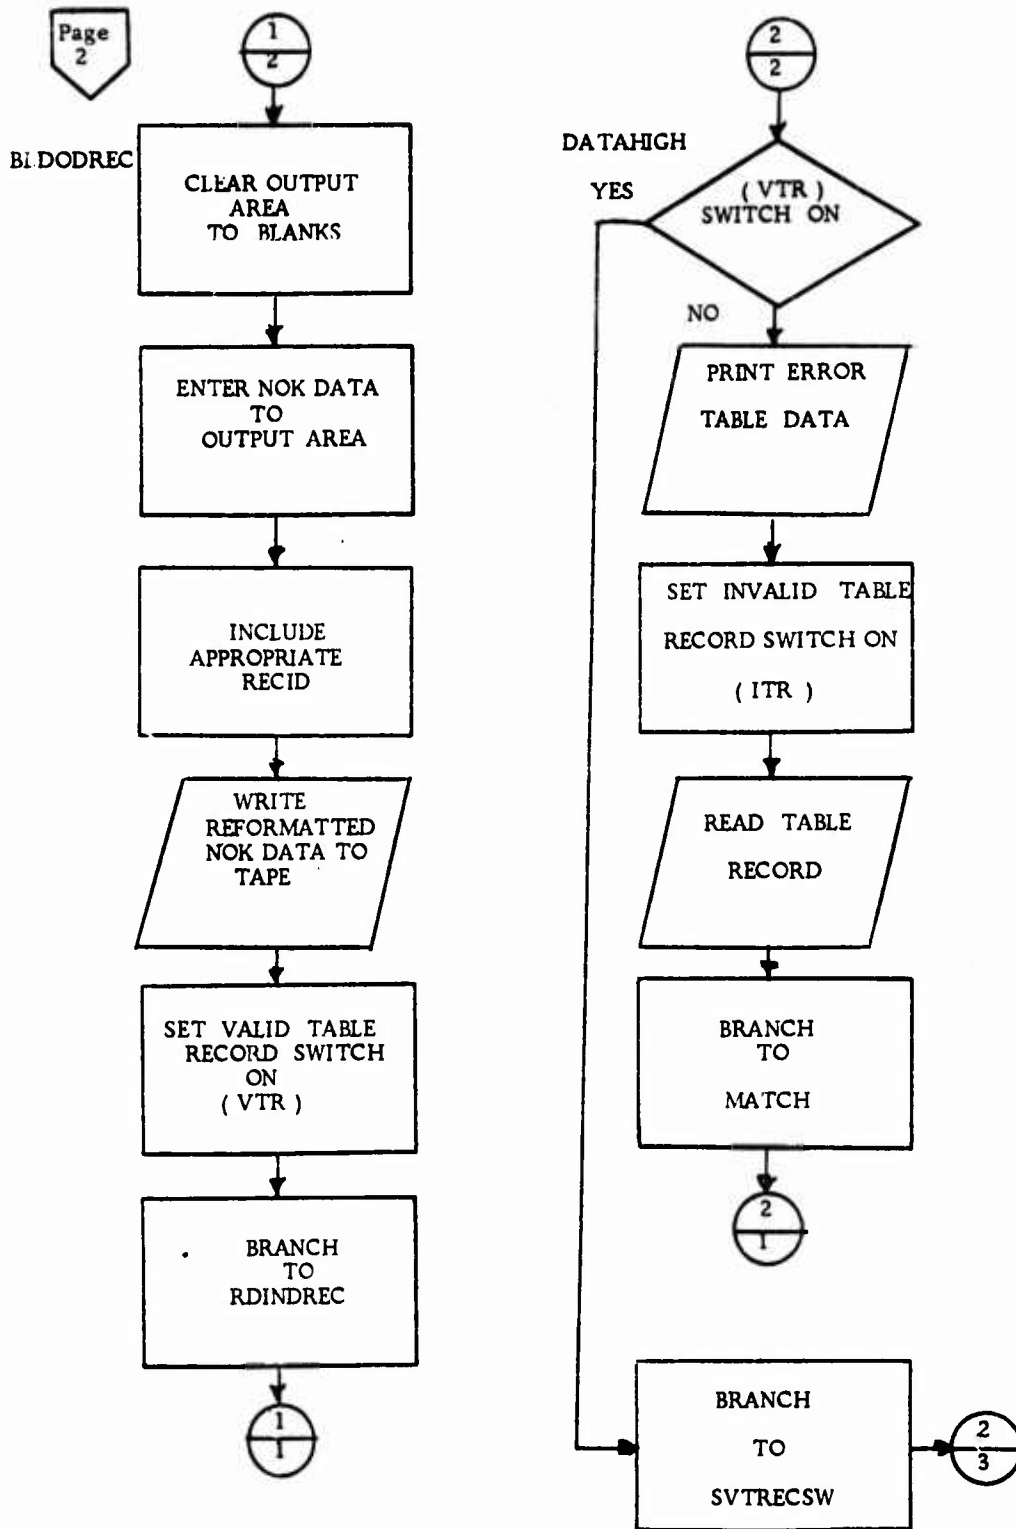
Page 2

1
2

BLDODREC

CLEAR OUTPUT AREA TO BLANKS

ENTER NOK DATA TO OUTPUT AREA

INCLUDE APPROPRIATE RECID

WRITE REFORMATTED NOK DATA TO TAPE

SET VALID TABLE RECORD SWITCH ON ( VTR )

BRANCH TO RDINDREC

1
1

2
2

DATAHIGH

YES

( VTR ) SWITCH ON

NO

PRINT ERROR TABLE DATA

SET INVALID TABLE RECORD SWITCH ON ( ITR )

READ TABLE RECORD

BRANCH TO MATCH

2
1

BRANCH TO SVTRECSW

2
3